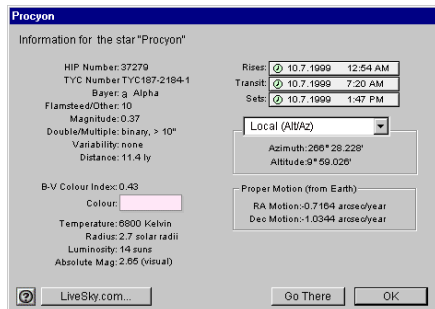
Procyon

Information for the star "Procyon"

HIP Number: 37279
TYC Number TYC187-2184-1
Bayer: α Alpha
Flamsteed/Other: 10
Magnitude: 0.37
Double/Multiple: binary, > 10"
Variability: none
Distance: 11.4 ly

B-V Colour Index: 0.43
Colour:

Temperature: 6800 Kelvin
Radius: 2.7 solar radii
Luminosity: 14 suns
Absolute Mag: 2.65 (visual)

Rises: 10.7.1999 12:54 AM
Transit: 10.7.1999 7:20 AM
Sets: 10.7.1999 1:47 PM

Local (Alt/Az)

Azimuth: 266° 28.228'
Altitude: 9° 59.026'

Proper Motion (from Earth)
RA Motion: -0.7164 arcsec/year
Dec Motion: -1.0344 arcsec/year

?
LiveSky.com...
Go There
OK